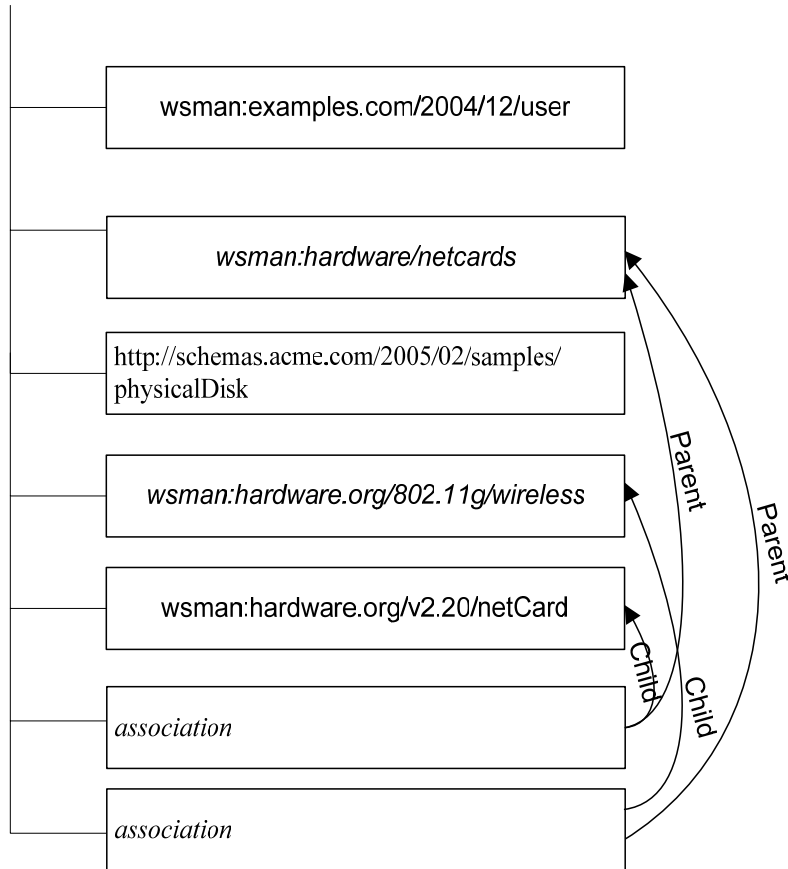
wsman:examples.com/2004/12/user

wsman:hardware/netcards

http://schemas.acme.com/2005/02/samples/physicalDisk

wsman:hardware.org/802.11g/wireless

wsman:hardware.org/v2.20/netCard

association

association

Parent

Parent

Child

Child